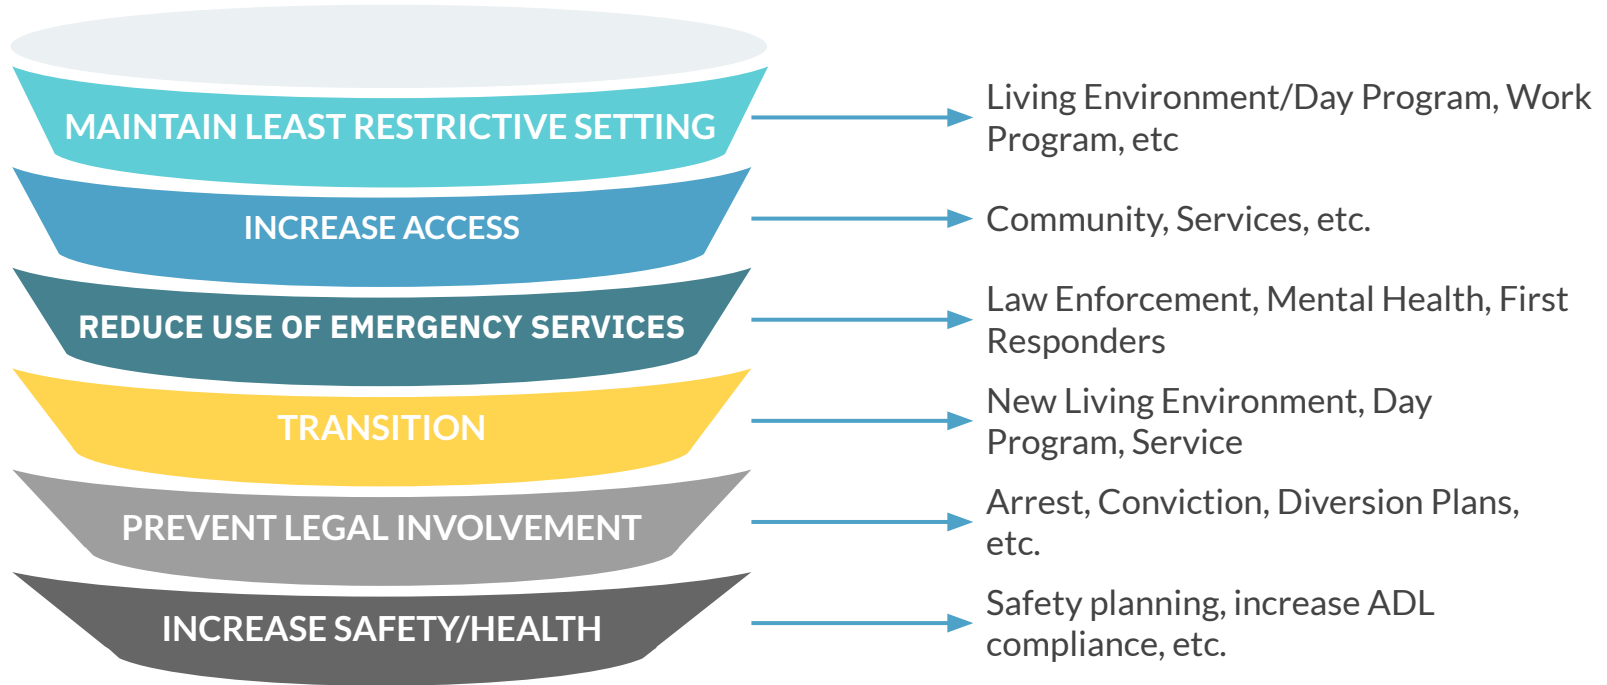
MAINTAIN LEAST RESTRICTIVE SETTING
Living Environment/Day Program, Work Program, etc

INCREASE ACCESS
Community, Services, etc.

REDUCE USE OF EMERGENCY SERVICES
Law Enforcement, Mental Health, First Responders

TRANSITION
New Living Environment, Day Program, Service

PREVENT LEGAL INVOLVEMENT
Arrest, Conviction, Diversion Plans, etc.

INCREASE SAFETY/HEALTH
Safety planning, increase ADL compliance, etc.